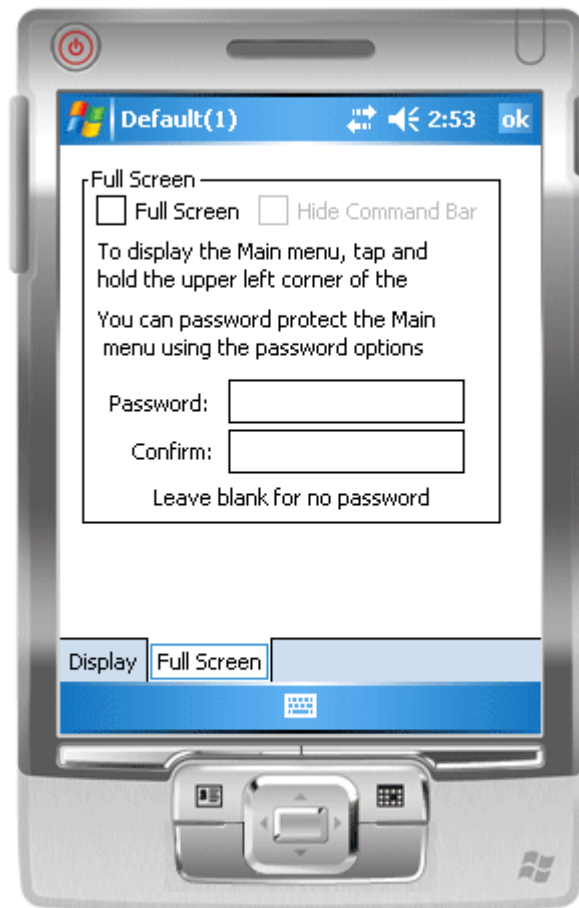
Default(1) 2:53 ok

Full Screen

Full Screen Hide Command Bar

To display the Main menu, tap and hold the upper left corner of the

You can password protect the Main menu using the password options

Password:

Confirm:

Leave blank for no password

Display Full Screen